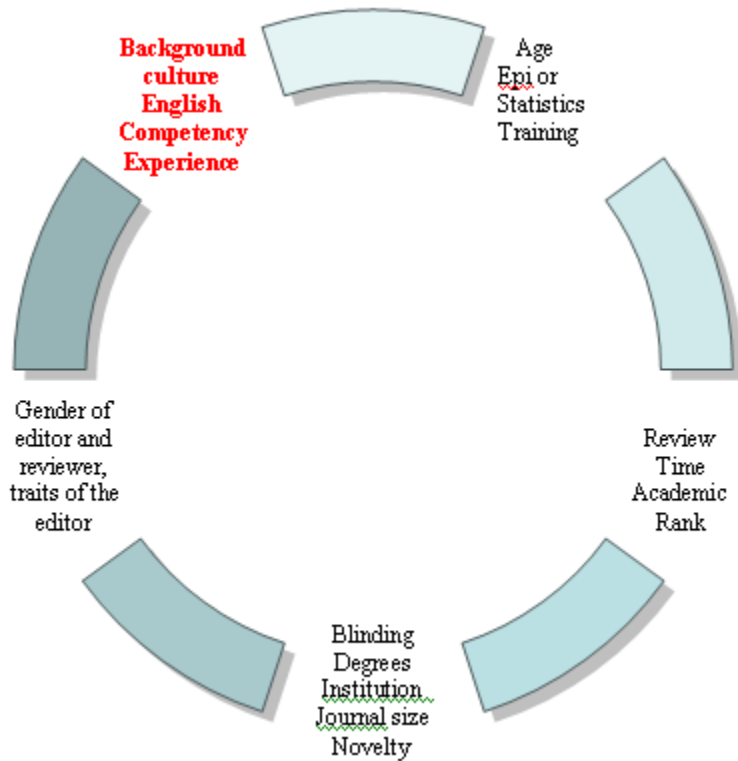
Background culture English Competency Experience

Age Epi or Statistics Training

Review Time Academic Rank

Blinding Degrees Institution Journal size Novelty

Gender of editor and reviewer, traits of the editor